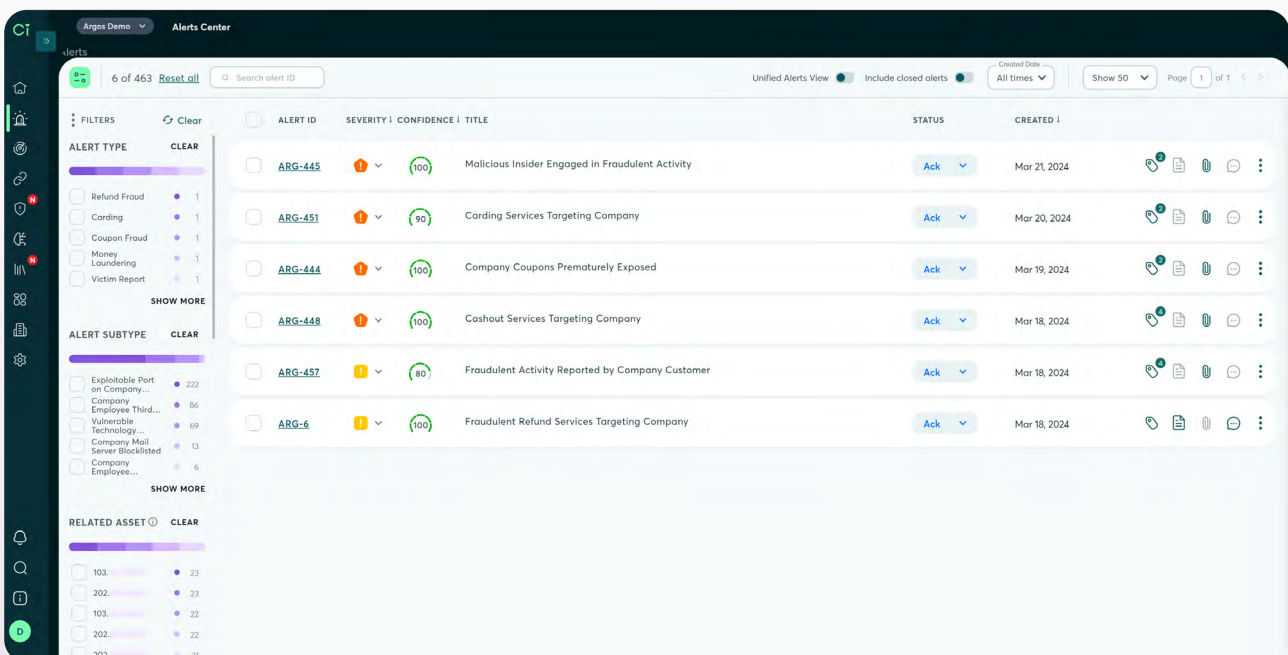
CT

Argos Demo

Alerts Center

Alerts

6 of 463 Reset all

Search alert ID

Unified Alerts View

Include closed alerts

Created Date
All times

Show 50

Page 1 of 1

FILTERS

Clear

ALERT TYPE

CLEAR

Refund Fraud 1
Carding 1
Coupon Fraud 1
Money Laundering 1
Victim Report 1

SHOW MORE

ALERT SUBTYPE

CLEAR

Exploitable Port on Company... 222
Company Employee Third... 86
Vulnerable Technology... 69
Company Mail Server Blocklisted 13
Company Employee... 6

SHOW MORE

RELATED ASSET

CLEAR

103. 23
202. 23
103. 22
202. 22

| | ALERT ID | SEVERITY | CONFIDENCE | TITLE | STATUS | CREATED |
|---|---|---|---|---|---|---|
| | ARG-445 | ! | 100 | Malicious Insider Engaged in Fraudulent Activity | Ack | Mar 21, 2024 |
| | ARG-451 | ! | 90 | Carding Services Targeting Company | Ack | Mar 20, 2024 |
| | ARG-444 | ! | 100 | Company Coupons Prematurely Exposed | Ack | Mar 19, 2024 |
| | ARG-448 | ! | 100 | Cashout Services Targeting Company | Ack | Mar 18, 2024 |
| | ARG-457 | ! | 80 | Fraudulent Activity Reported by Company Customer | Ack | Mar 18, 2024 |
| | ARG-6 | ! | 100 | Fraudulent Refund Services Targeting Company | Ack | Mar 18, 2024 |

2
2
2
4
4

D